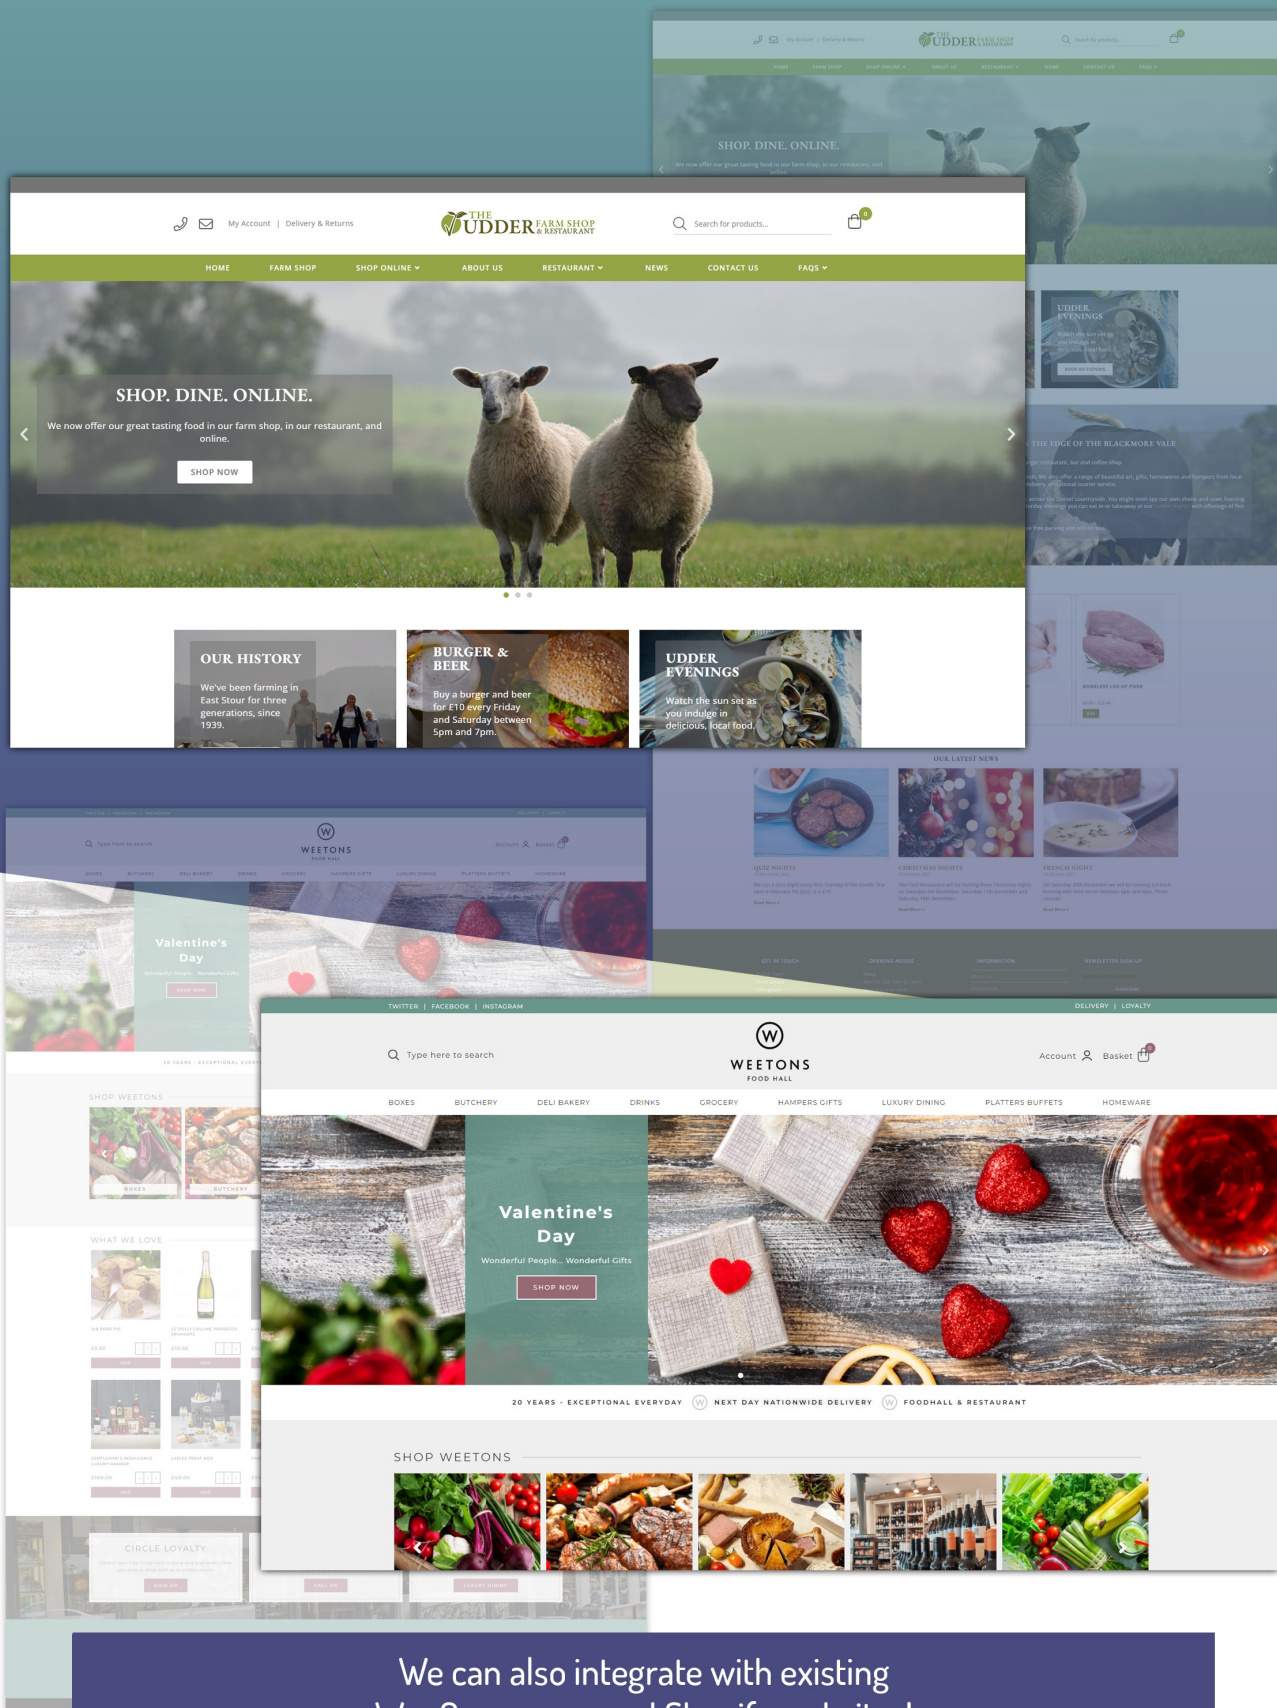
My Account | Delivery & Returns

THE UDDER FARM SHOP & RESTAURANT

Search for products...

0

HOME
FARM SHOP
SHOP ONLINE
ABOUT US
RESTAURANT
NEWS
CONTACT US
FAQS

SHOP. DINE. ONLINE.

We now offer our great tasting food in our farm shop, in our restaurant, and online.

SHOP NOW

OUR HISTORY

We've been farming in East Stour for three generations, since 1939.

BURGER & BEER

Buy a burger and beer for £10 every Friday and Saturday between 5pm and 7pm.

UDDER EVENINGS

Watch the sun set as you indulge in delicious, local food.

OUR LATEST NEWS

THE EDGE OF THE BLACKMORE VALE

TWITTER | FACEBOOK | INSTAGRAM

DELIVERY | LOYALTY

Type here to search

WEETONS FOOD HALL

Account

Basket

BOXES
BUTCHERY
DELI BAKERY
DRINKS
GROCERY
HAMPERS GIFTS
LUXURY DINING
PLATTERS BUFFETS
HOMEWARE

Valentine's Day

Wonderful People... Wonderful Gifts

SHOP NOW

20 YEARS - EXCEPTIONAL EVERYDAY
NEXT DAY NATIONWIDE DELIVERY
FOODHALL & RESTAURANT

SHOP WEETONS

WHAT WE LOVE

CIRCLE LOYALTY

We can also integrate with existing
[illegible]